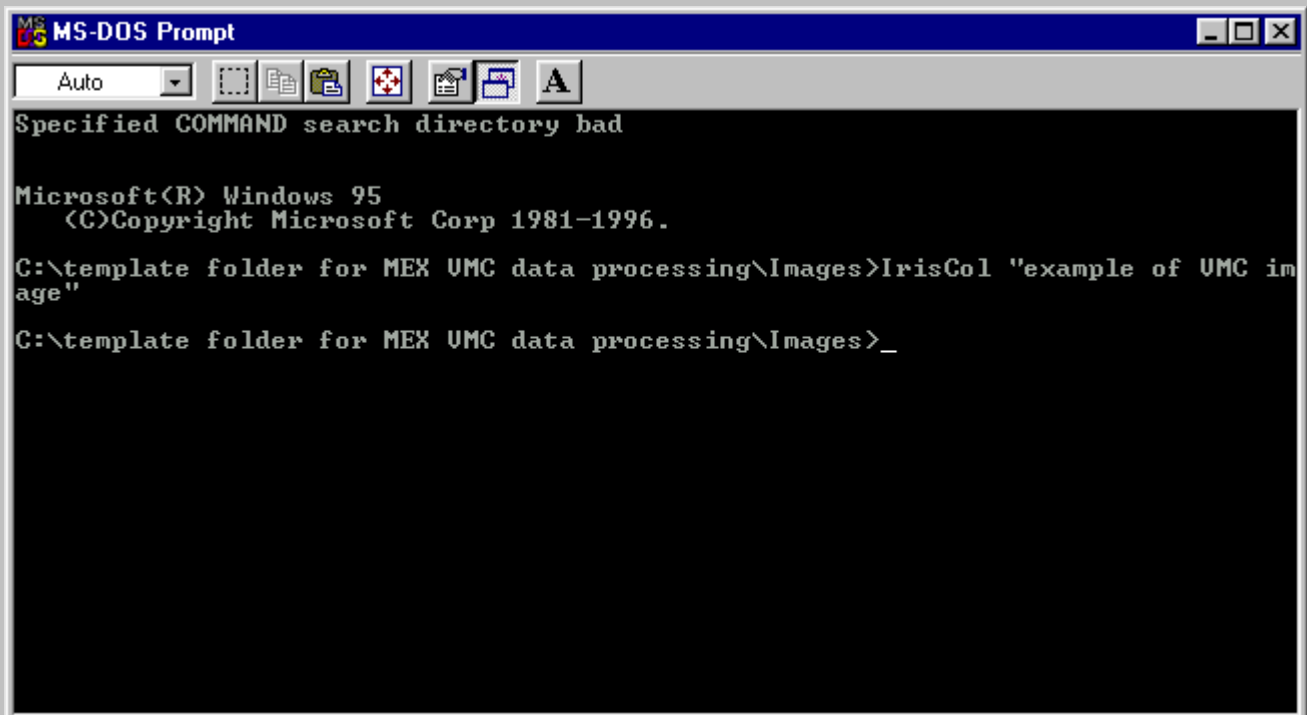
MS-DOS Prompt

Auto

A

Specified COMMAND search directory bad

Microsoft(R) Windows 95
(C)Copyright Microsoft Corp 1981-1996.

C:\template folder for MEX VMC data processing\Images>IrisCol "example of VMC image"

C:\template folder for MEX VMC data processing\Images>_